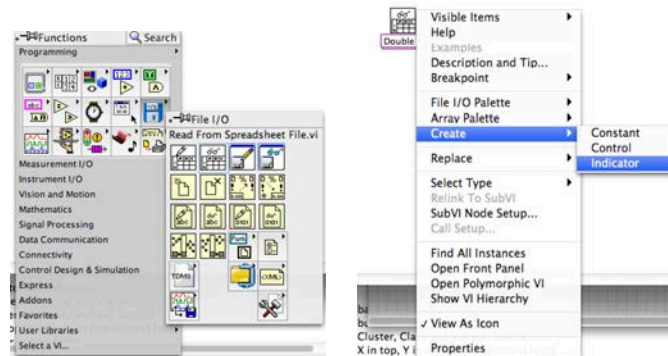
Functions
Search
Programming
File I/O
Read From Spreadsheet File.vi
Measurement I/O
Instrument I/O
Vision and Motion
Mathematics
Signal Processing
Data Communication
Connectivity
Control Design & Simulation
Express
Addons
Favorites
User Libraries
Select a VI...

Double
Visible Items
Help
Examples
Description and Tip...
Breakpoint
File I/O Palette
Array Palette
Create
Replace
Select Type
Relink To SubVI
SubVI Node Setup...
Call Setup...
Find All Instances
Open Front Panel
Open Polymorphic VI
Show VI Hierarchy
✓ View As Icon
Properties
Constant
Control
Indicator
Cluster, Cla
X in top, Y i